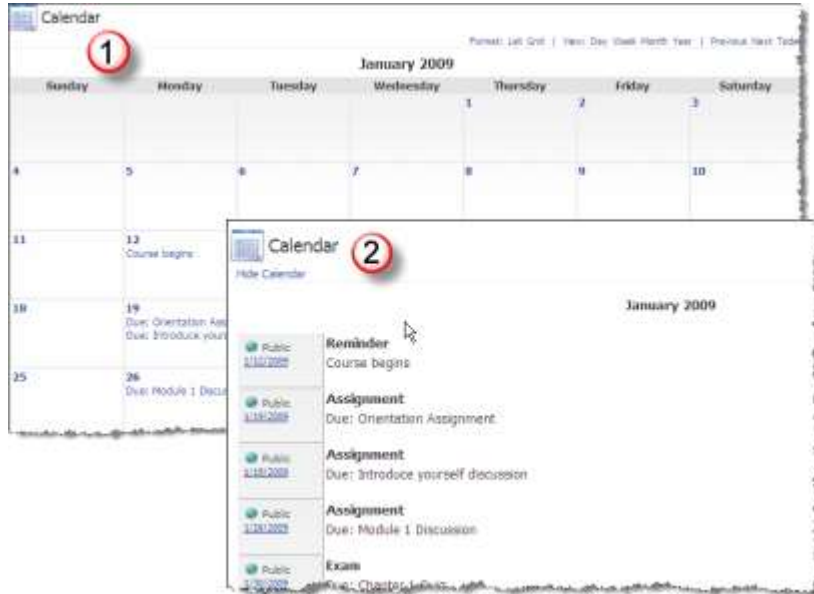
Calendar

1

Format: List Grid | View: Day Week Month Year | Previous Next Tod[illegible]

January 2009

| Sunday | Monday | Tuesday | Wednesday | Thursday | Friday | Saturday |
|---|---|---|---|---|---|---|
| | | | | 1 | 2 | 3 |
| 4 | 5 | 6 | 7 | 8 | 9 | 10 |
| 11 | 12 Course begins | | | | | |
| 18 | 19 Due: Orientation Ass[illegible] Due: Introduce your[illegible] | | | | | |
| 25 | 26 Due: Module 1 Discu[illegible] | | | | | |

Calendar

2

Hide Calendar

January 2009

Public 1/12/2009

Reminder
Course begins

Public 1/19/2009

Assignment
Due: Orientation Assignment

Public 1/19/2009

Assignment
Due: Introduce yourself discussion

Public 1/26/2009

Assignment
Due: Module 1 Discussion

Public 1/30/2009

Exam
Due: Chapter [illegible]